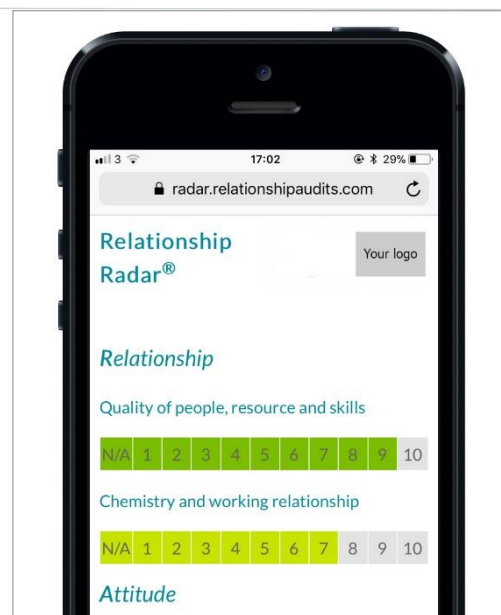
3
17:02
29%
radar.relationshipaudits.com

Relationship Radar®

Your logo

Relationship

Quality of people, resource and skills

| N/A | 1 | 2 | 3 | 4 | 5 | 6 | 7 | 8 | 9 | 10 |
|---|---|---|---|---|---|---|---|---|---|---|

Chemistry and working relationship

| N/A | 1 | 2 | 3 | 4 | 5 | 6 | 7 | 8 | 9 | 10 |
|---|---|---|---|---|---|---|---|---|---|---|

Attitude